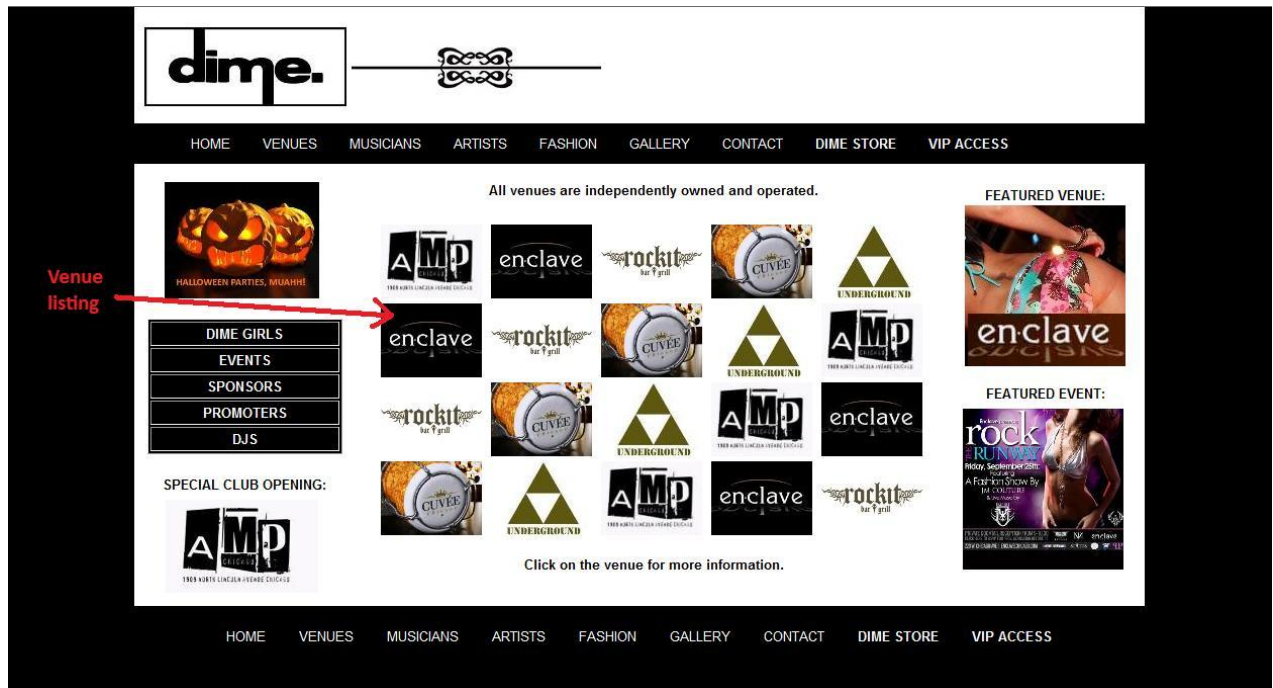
dime.

HOME VENUES MUSICIANS ARTISTS FASHION GALLERY CONTACT DIME STORE VIP ACCESS

HALLOWEEN PARTIES, MUAHH!

Venue listing

DIME GIRLS
EVENTS
SPONSORS
PROMOTERS
DJS

SPECIAL CLUB OPENING:

AMP CHICAGO
1909 NORTH LINCOLN AVENUE CHICAGO

All venues are independently owned and operated.

AMP CHICAGO 1909 NORTH LINCOLN AVENUE CHICAGO
enclave
rockit bar grill
CUVÉE
UNDERGROUND

enclave
rockit bar grill
CUVÉE
UNDERGROUND
AMP CHICAGO 1909 NORTH LINCOLN AVENUE CHICAGO

rockit bar grill
CUVÉE
UNDERGROUND
AMP CHICAGO 1909 NORTH LINCOLN AVENUE CHICAGO
enclave

CUVÉE
UNDERGROUND
AMP CHICAGO 1909 NORTH LINCOLN AVENUE CHICAGO
enclave
rockit bar grill

Click on the venue for more information.

FEATURED VENUE:

enclave

FEATURED EVENT:

rock the RUNWAY
Friday, September 25th:
featuring
A Fashion Show By
IM COUTURE
enclave

HOME VENUES MUSICIANS ARTISTS FASHION GALLERY CONTACT DIME STORE VIP ACCESS